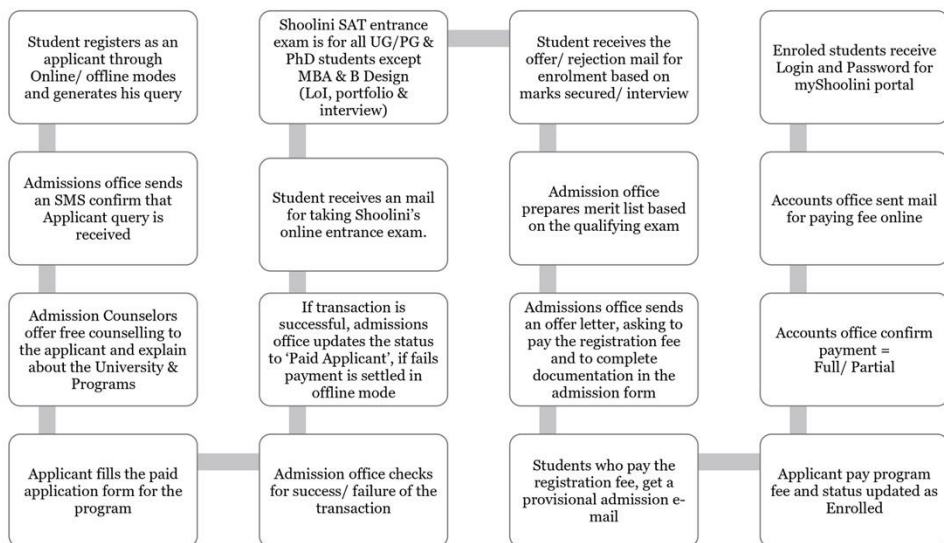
Student registers as an applicant through Online/ offline modes and generates his query

Admissions office sends an SMS confirm that Applicant query is received

Admission Counselors offer free counselling to the applicant and explain about the University & Programs

Applicant fills the paid application form for the program

Admission office checks for success/ failure of the transaction

If transaction is successful, admissions office updates the status to 'Paid Applicant', if fails payment is settled in offline mode

Student receives an mail for taking Shoolini's online entrance exam.

Shoolini SAT entrance exam is for all UG/PG & PhD students except MBA & B Design (LoI, portfolio & interview)

Student receives the offer/ rejection mail for enrolment based on marks secured/ interview

Admission office prepares merit list based on the qualifying exam

Admissions office sends an offer letter, asking to pay the registration fee and to complete documentation in the admission form

Students who pay the registration fee, get a provisional admission e-mail

Applicant pay program fee and status updated as Enrolled

Accounts office confirm payment = Full/ Partial

Accounts office sent mail for paying fee online

Enroled students receive Login and Password for myShoolini portal